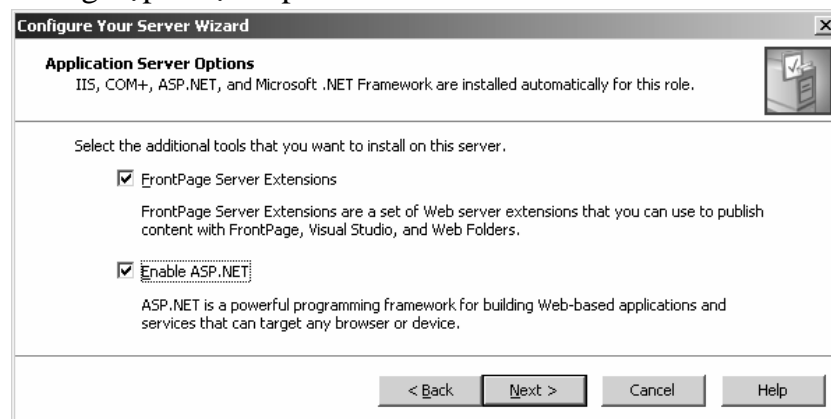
Configure Your Server Wizard

Application Server Options
IIS, COM+, ASP.NET, and Microsoft .NET Framework are installed automatically for this role.

Select the additional tools that you want to install on this server.

☑ FrontPage Server Extensions

FrontPage Server Extensions are a set of Web server extensions that you can use to publish content with FrontPage, Visual Studio, and Web Folders.

☑ Enable ASP.NET

ASP.NET is a powerful programming framework for building Web-based applications and services that can target any browser or device.

< Back | Next > | Cancel | Help